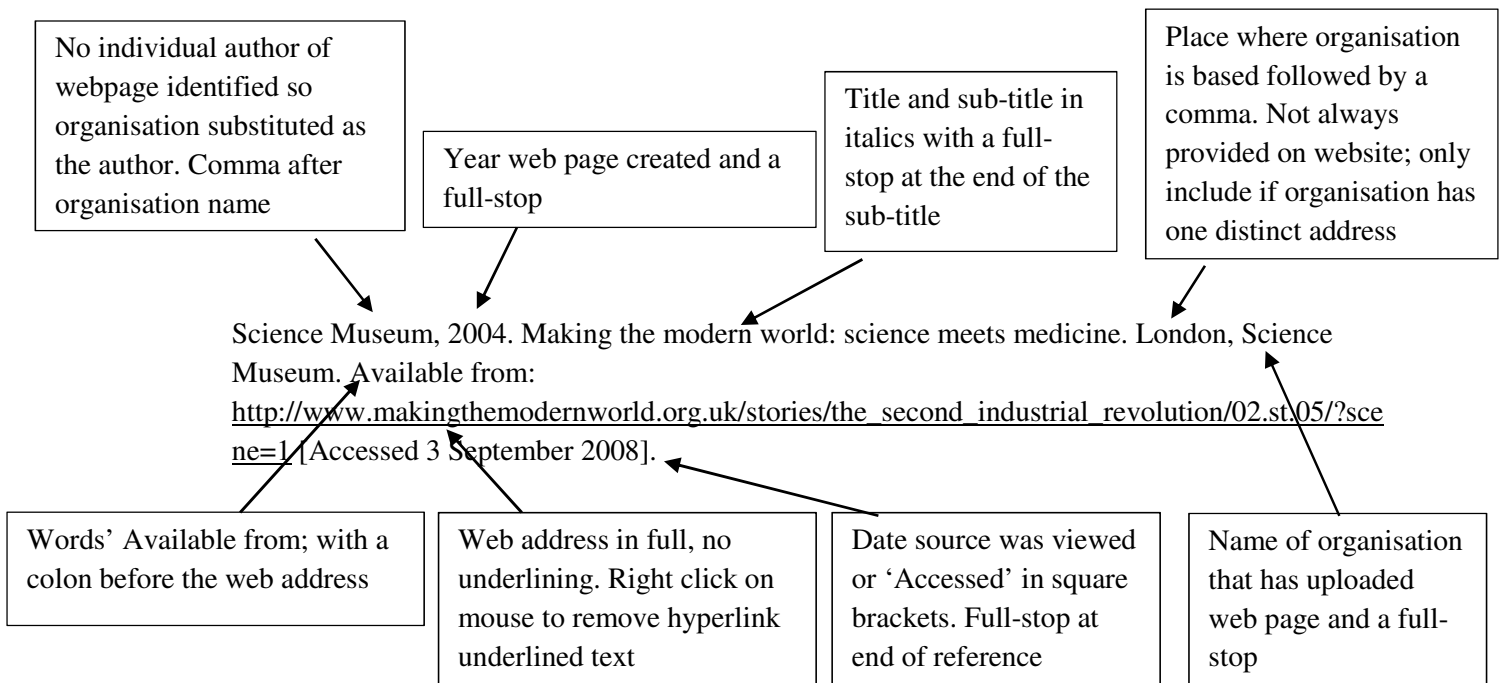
No individual author of webpage identified so organisation substituted as the author. Comma after organisation name

Year web page created and a full-stop

Title and sub-title in italics with a full-stop at the end of the sub-title

Place where organisation is based followed by a comma. Not always provided on website; only include if organisation has one distinct address

Science Museum, 2004. Making the modern world: science meets medicine. London, Science Museum. Available from: http://www.makingthemodernworld.org.uk/stories/the_second_industrial_revolution/02.st.05/?scene=1 [Accessed 3 September 2008].

Words' Available from; with a colon before the web address

Web address in full, no underlining. Right click on mouse to remove hyperlink underlined text

Date source was viewed or 'Accessed' in square brackets. Full-stop at end of reference

Name of organisation that has uploaded web page and a full-stop